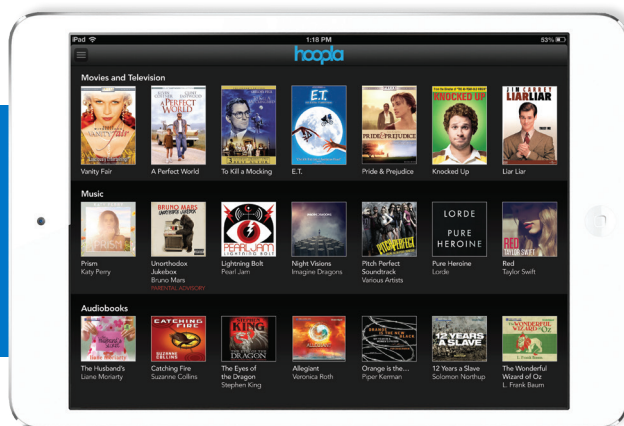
iPad
1:18 PM
53%
hoopla

Movies and Television

Vanity Fair
A Perfect World
To Kill a Mocking
E.T.
Pride & Prejudice
Knocked Up
Liar Liar

Music

Prism
Katy Perry
Unorthodox Jukebox
Bruno Mars
PARENTAL ADVISORY
Lightning Bolt
Pearl Jam
Night Visions
Imagine Dragons
Pitch Perfect Soundtrack
Various Artists
Pure Heroine
Lorde
Red
Taylor Swift

Audiobooks

The Husband's
Liane Moriarty
Catching Fire
Suzanne Collins
The Eyes of the Dragon
Stephen King
Allegiant
Veronica Roth
Orange is the...
Piper Kerman
12 Years a Slave
Solomon Northup
The Wonderful Wizard of Oz
L. Frank Baum